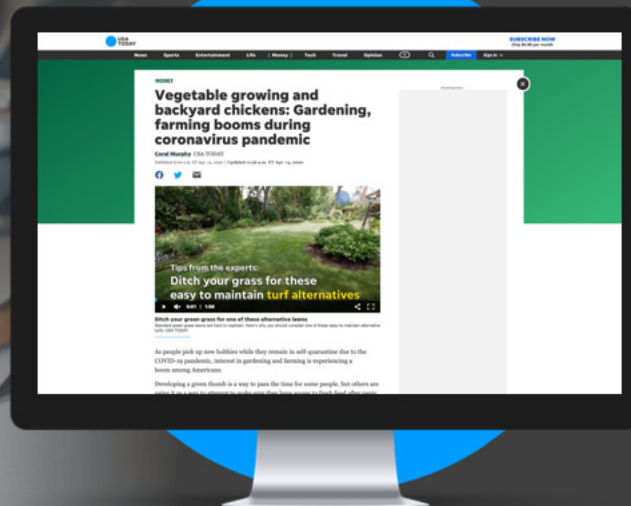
USA TODAY

SUBSCRIBE NOW
Only $4.99 per month

News Sports Entertainment Life Money Tech Travel Opinion Subscribe Sign In

MONEY

Vegetable growing and backyard chickens: Gardening, farming booms during coronavirus pandemic

Coral Murphy USA TODAY
Published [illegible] ET Apr. 14, 2020 | Updated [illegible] ET Apr. 14, 2020

Tips from the experts:
Ditch your grass for these easy to maintain turf alternatives

0:01 | 1:00

Ditch your green grass for one of these alternative lawns
Standard green grass lawns are hard to maintain. Here's why you should consider one of these easy to maintain alternative turfs. USA TODAY

As people pick up new hobbies while they remain in self-quarantine due to the COVID-19 pandemic, interest in gardening and farming is experiencing a boom among Americans.

Developing a green thumb is a way to pass the time for some people, but others are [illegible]

Advertisement